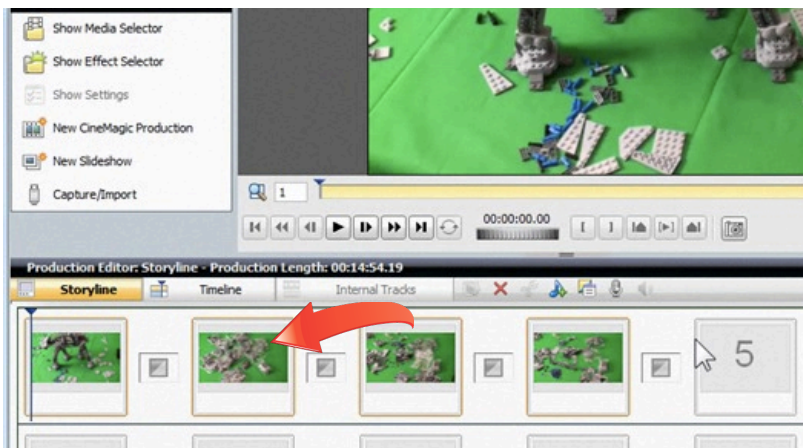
Show Media Selector

Show Effect Selector

Show Settings

New CineMagic Production

New Slideshow

Capture/Import

1

00:00:00.00

Production Editor: Storyline - Production Length: 00:14:54.19

Storyline

Timeline

Internal Tracks

5